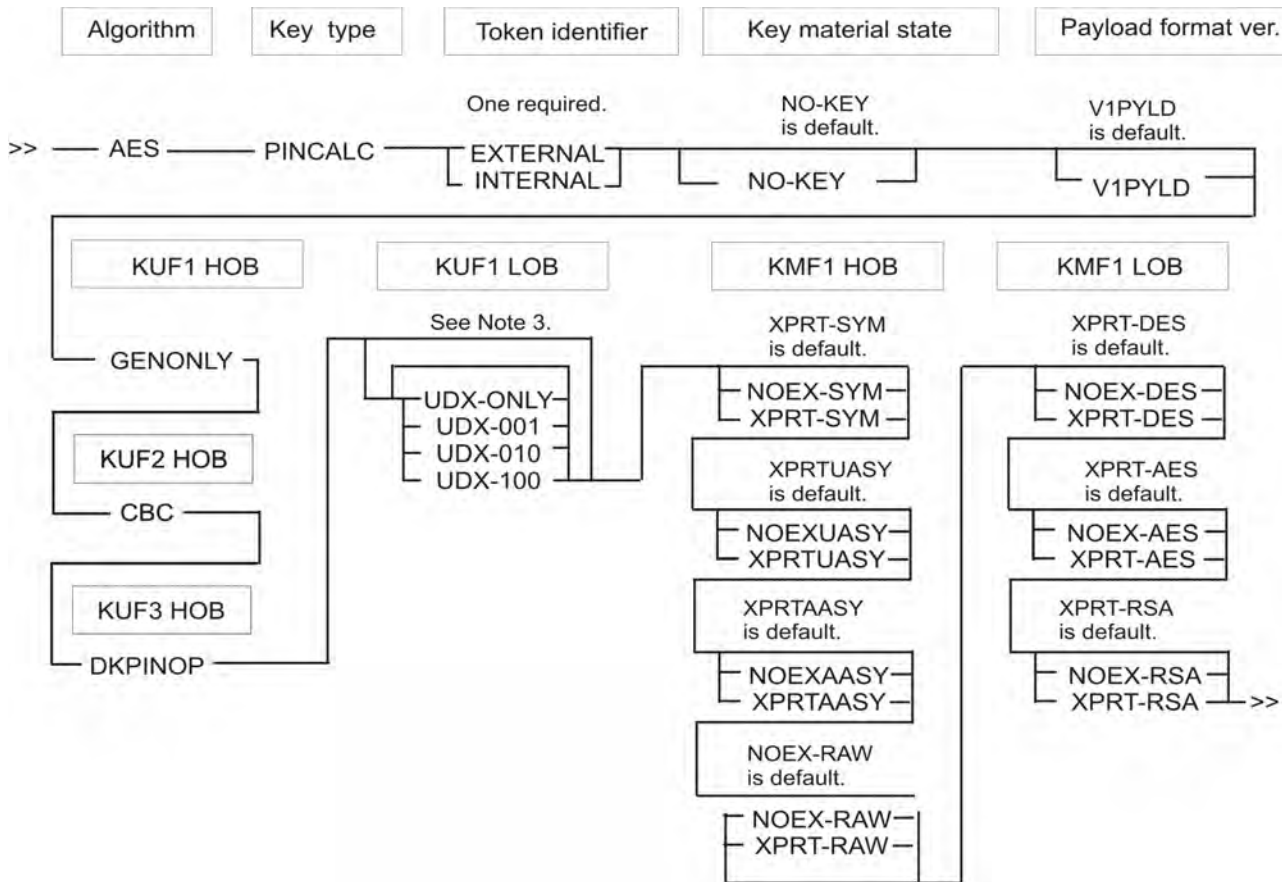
Algorithm

Key type

Token identifier

Key material state

Payload format ver.

One required.

NO-KEY is default.

V1PYLD is default.

>> AES PINCALC EXTERNAL INTERNAL NO-KEY V1PYLD

KUF1 HOB

KUF1 LOB

KMF1 HOB

KMF1 LOB

GENONLY

KUF2 HOB

CBC

KUF3 HOB

DKPINOP

See Note 3.

UDX-ONLY
UDX-001
UDX-010
UDX-100

XPRT-SYM is default.

NOEX-SYM
XPRT-SYM

XPRTUASY is default.

NOEXUASY
XPRTUASY

XPRTAASY is default.

NOEXAASY
XPRTAASY

NOEX-RAW is default.

NOEX-RAW
XPRT-RAW

XPRT-DES is default.

NOEX-DES
XPRT-DES

XPRT-AES is default.

NOEX-AES
XPRT-AES

XPRT-RSA is default.

NOEX-RSA
XPRT-RSA >>